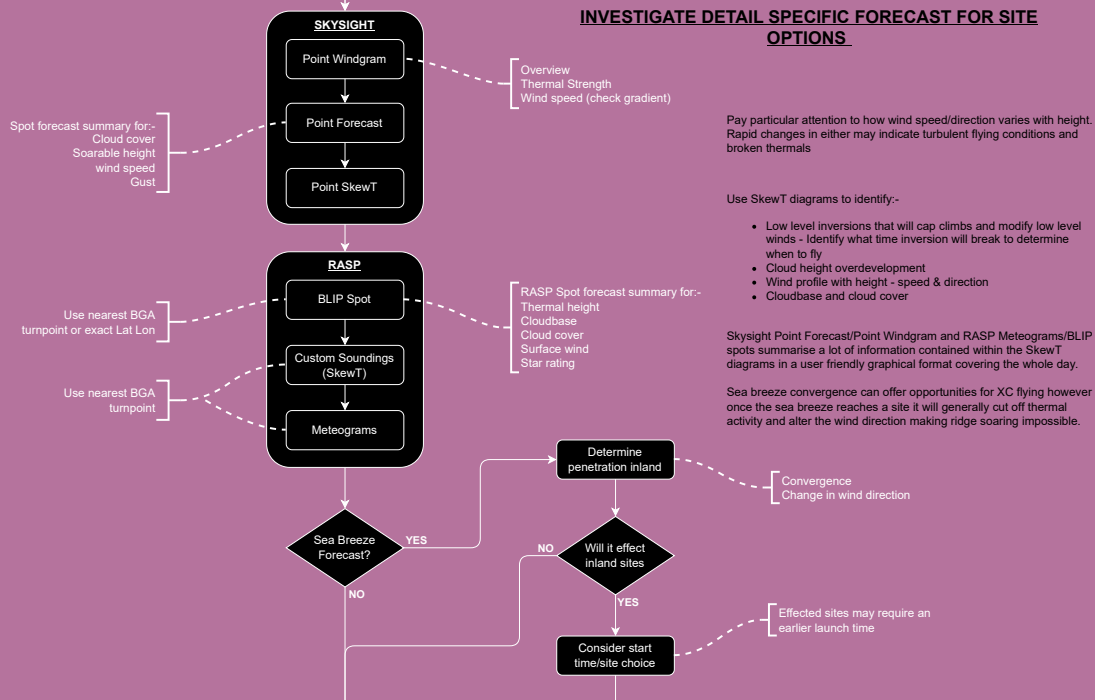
INVESTIGATE DETAIL SPECIFIC FORECAST FOR SITE OPTIONS

SKYSIGHT

Point Windgram

Point Forecast

Point SkewT

Overview
Thermal Strength
Wind speed (check gradient)

Spot forecast summary for:-
Cloud cover
Soarable height
wind speed
Gust

Pay particular attention to how wind speed/direction varies with height. Rapid changes in either may indicate turbulent flying conditions and broken thermals

Use SkewT diagrams to identify:-

- Low level inversions that will cap climbs and modify low level winds - Identify what time inversion will break to determine when to fly
- Cloud height overdevelopment
- Wind profile with height - speed & direction
- Cloudbase and cloud cover

RASP

BLIP Spot

Custom Soundings (SkewT)

Meteograms

Use nearest BGA turnpoint or exact Lat Lon

Use nearest BGA turnpoint

RASP Spot forecast summary for:-
Thermal height
Cloudbase
Cloud cover
Surface wind
Star rating

Skysight Point Forecast/Point Windgram and RASP Meteograms/BLIP spots summarise a lot of information contained within the SkewT diagrams in a user friendly graphical format covering the whole day.

Sea breeze convergence can offer opportunities for XC flying however once the sea breeze reaches a site it will generally cut off thermal activity and alter the wind direction making ridge soaring impossible.

Determine penetration inland

Convergence
Change in wind direction

Sea Breeze Forecast?

YES

NO

NO

Will it effect inland sites

YES

Effected sites may require an earlier launch time

Consider start time/site choice